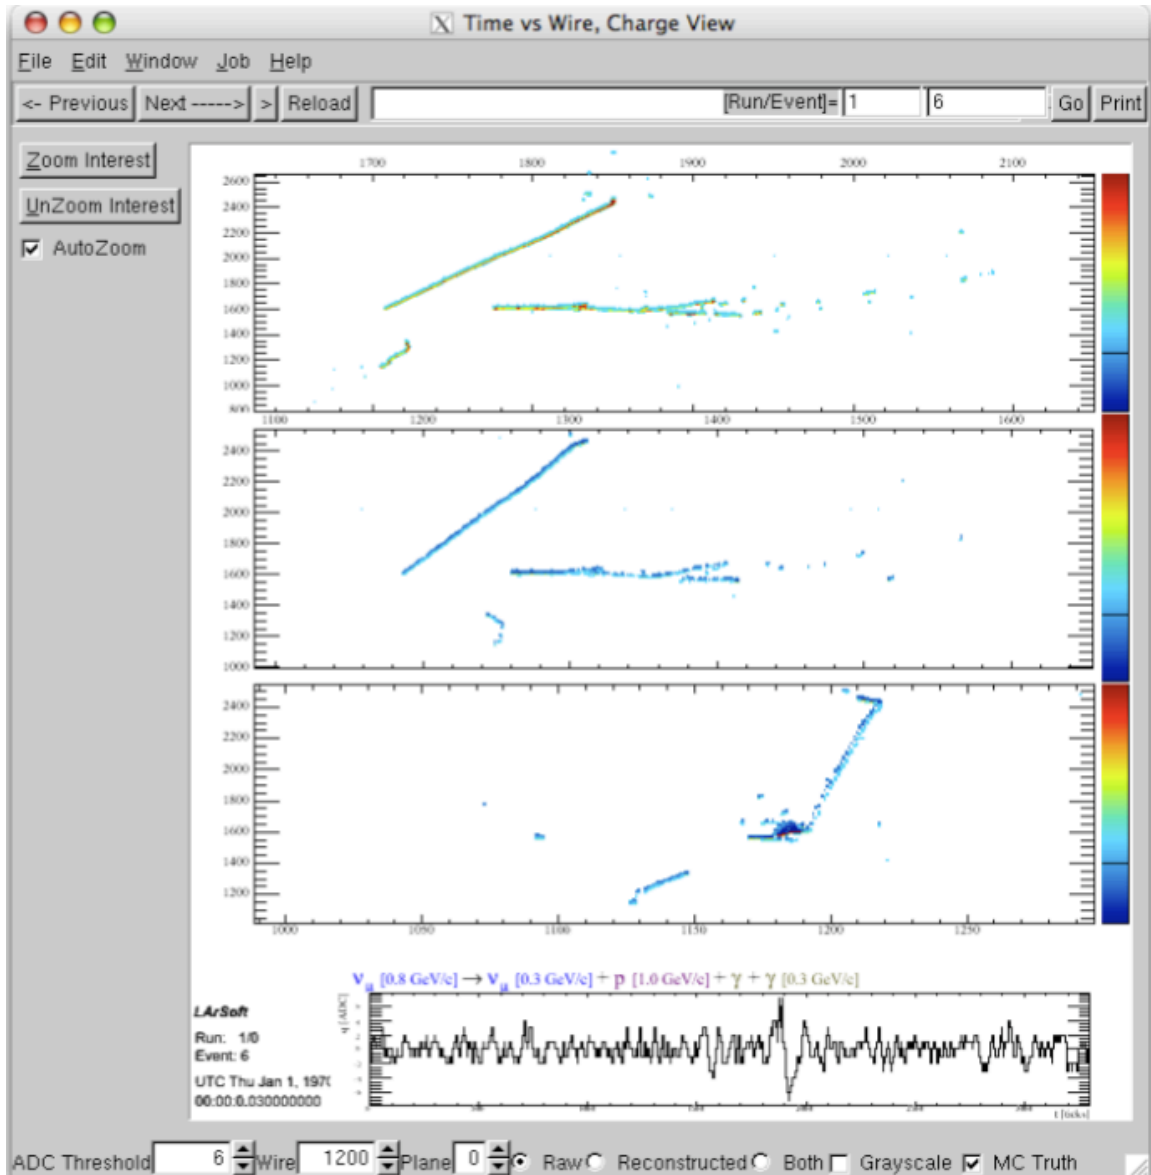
Time vs Wire, Charge View

File Edit Window Job Help

<- Previous Next -----> > Reload [Run/Event]= 1 6 Go Print

Zoom Interest
UnZoom Interest
AutoZoom

1700 1800 1900 2000 2100
2600 2400 2200 2000 1800 1600 1400 1200 1000 800
1100 1200 1300 1400 1500 1600

2400 2200 2000 1800 1600 1400 1200 1000

2400 2200 2000 1800 1600 1400 1200
1000 1050 1100 1150 1200 1250

$\nu_\mu$ [0.8 GeV/c] → $\nu_\mu$ [0.3 GeV/c] + p [1.0 GeV/c] + γ + γ [0.3 GeV/c]

LArSoft
Run: 1/0
Event: 6
UTC Thu Jan 1, 197(
00:00:0.030000000

q [ADC]
t [ticks]

ADC Threshold 6 Wire 1200 Plane 0 Raw Reconstructed Both Grayscale MC Truth